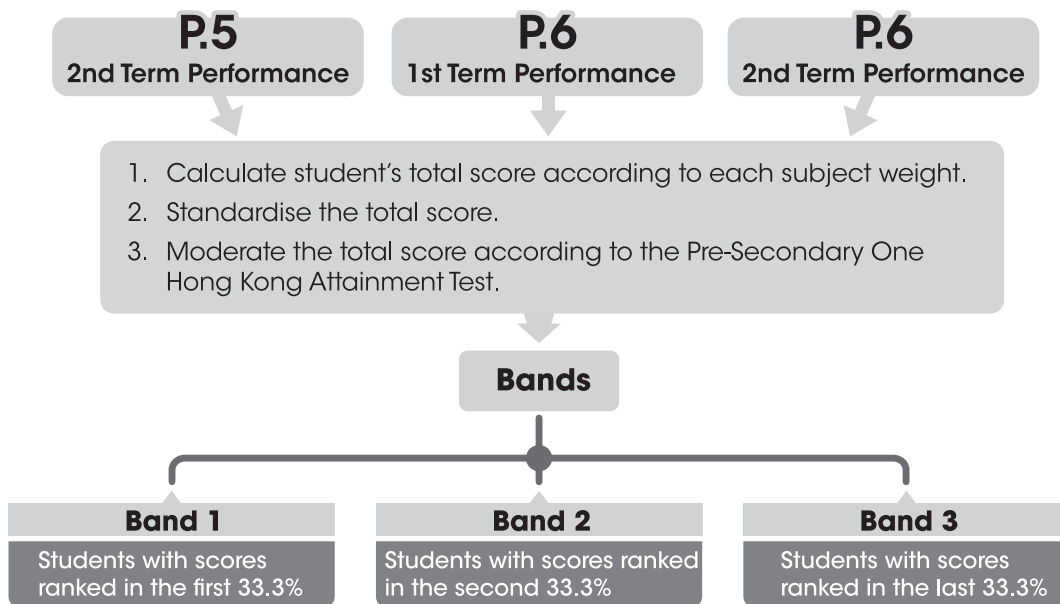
P.5
2nd Term Performance

P.6
1st Term Performance

P.6
2nd Term Performance

1. Calculate student's total score according to each subject weight.
2. Standardise the total score.
3. Moderate the total score according to the Pre-Secondary One Hong Kong Attainment Test.

Bands

Band 1
Students with scores ranked in the first 33.3%

Band 2
Students with scores ranked in the second 33.3%

Band 3
Students with scores ranked in the last 33.3%